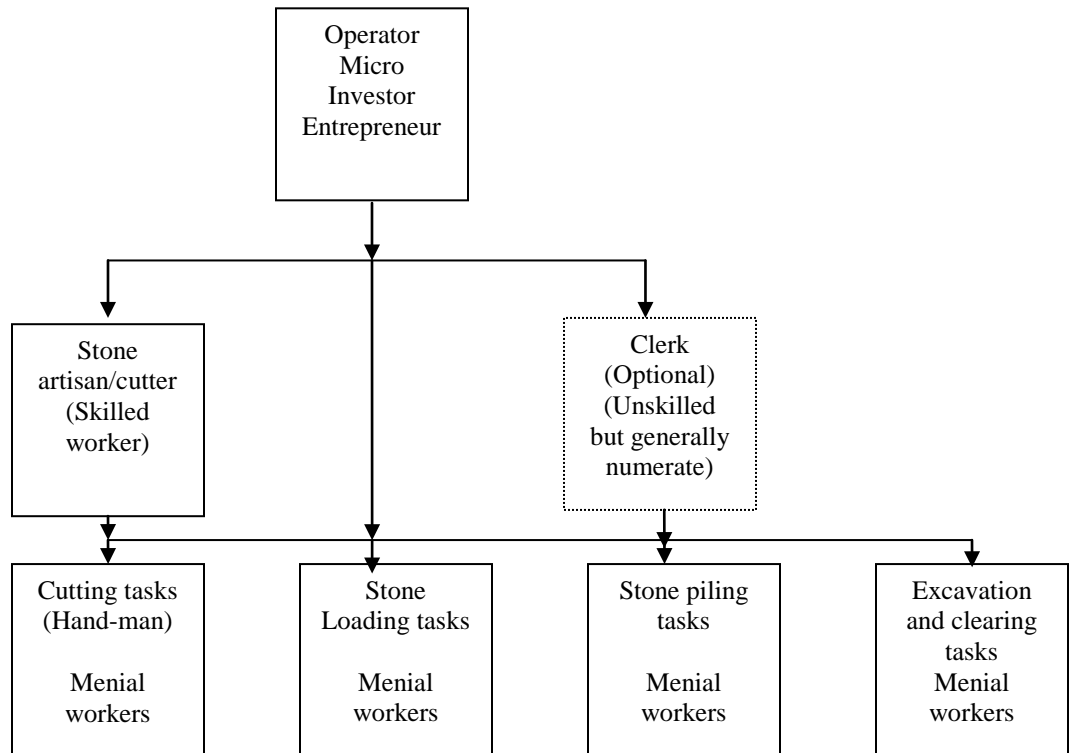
Operator
Micro
Investor
Entrepreneur

Stone artisan/cutter (Skilled worker)

Clerk (Optional) (Unskilled but generally numerate)

Cutting tasks (Hand-man)

Menial workers

Stone Loading tasks

Menial workers

Stone piling tasks

Menial workers

Excavation and clearing tasks

Menial workers